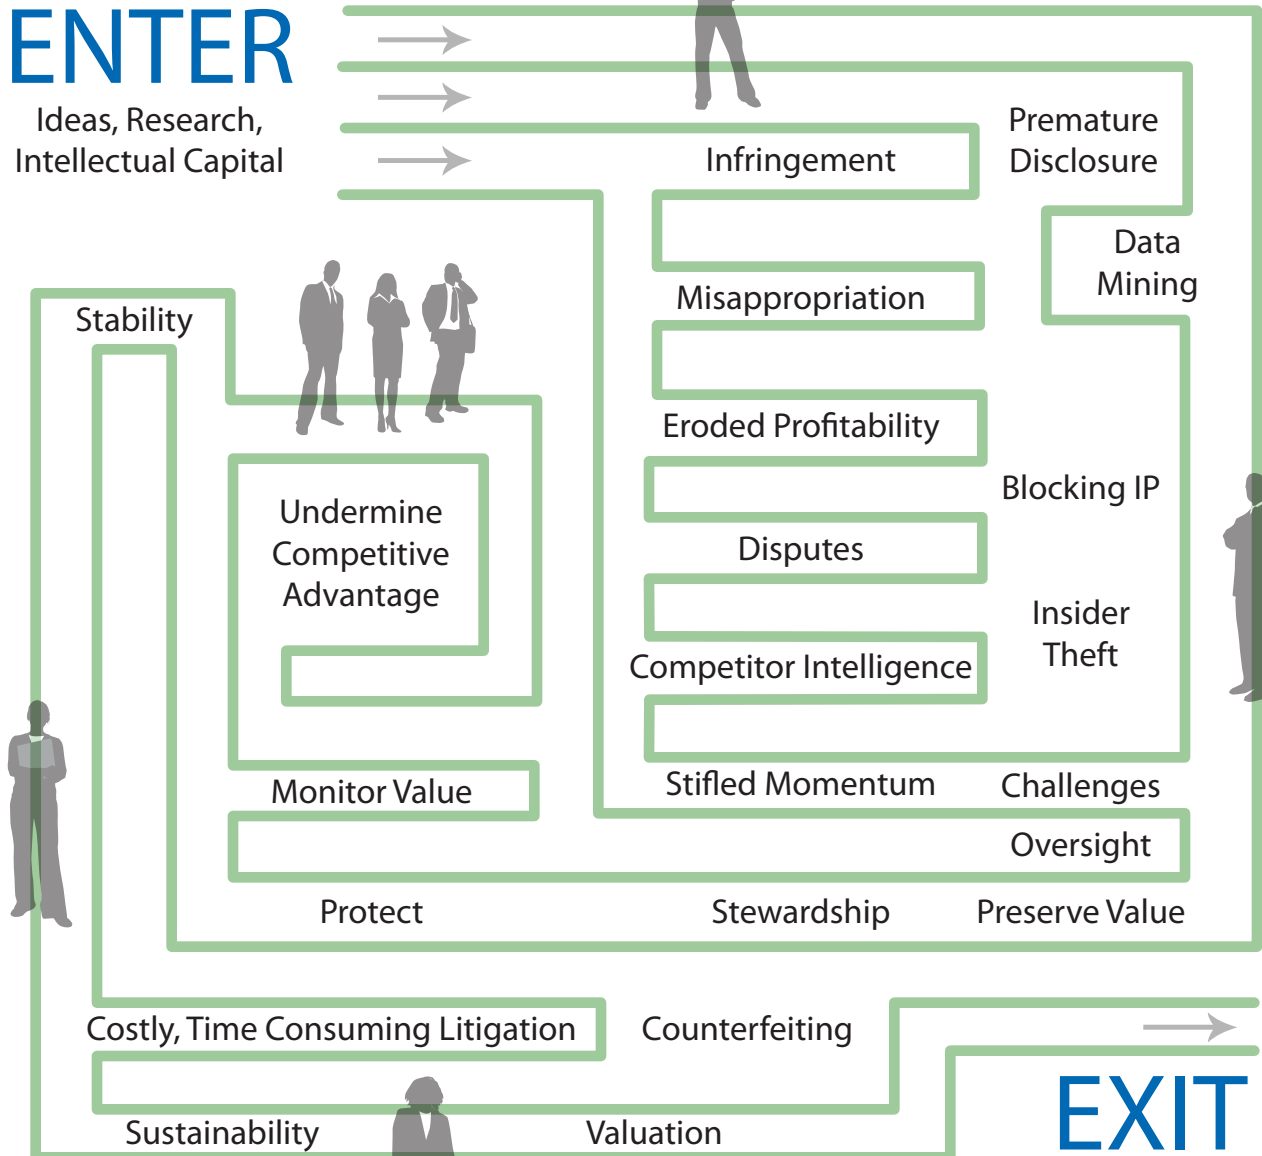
ENTER

Ideas, Research, Intellectual Capital

Infringement

Premature Disclosure

Data Mining

Stability

Misappropriation

Eroded Profitability

Undermine Competitive Advantage

Blocking IP

Disputes

Insider Theft

Competitor Intelligence

Monitor Value

Stifled Momentum

Challenges

Oversight

Protect

Stewardship

Preserve Value

Costly, Time Consuming Litigation

Counterfeiting

EXIT

Sustainability

Valuation